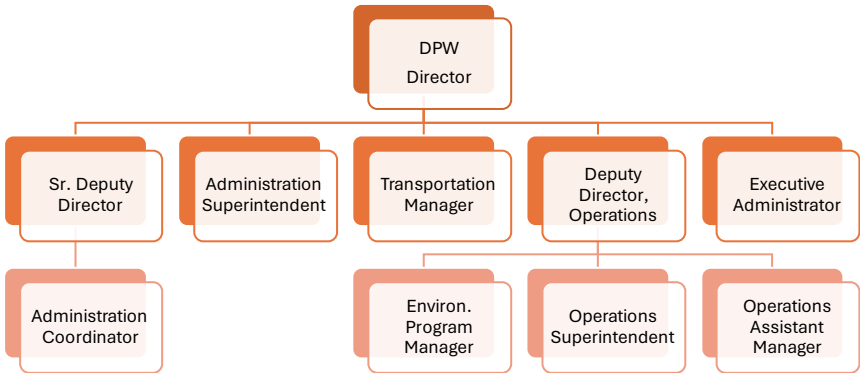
DPW Director

Sr. Deputy Director

Administration Superintendent

Transportation Manager

Deputy Director, Operations

Executive Administrator

Administration Coordinator

Environ. Program Manager

Operations Superintendent

Operations Assistant Manager